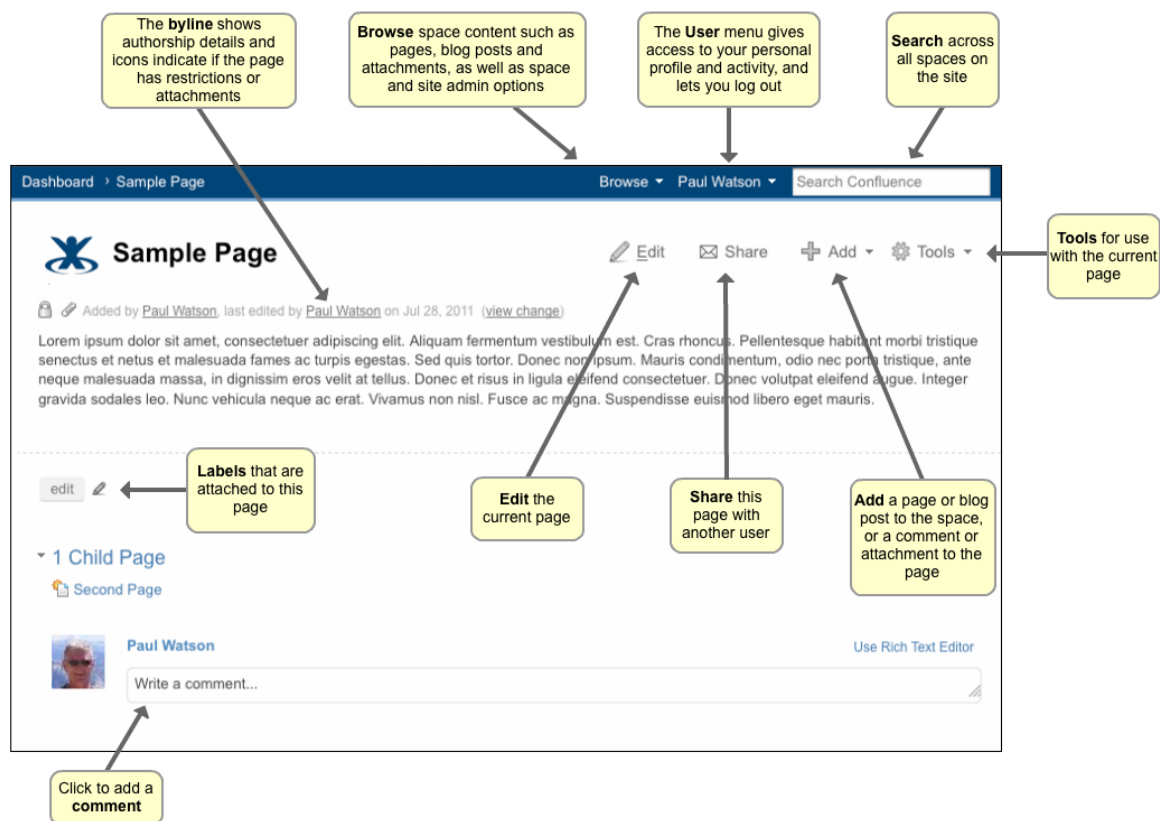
The **byline** shows authorship details and icons indicate if the page has restrictions or attachments

**Browse** space content such as pages, blog posts and attachments, as well as space and site admin options

The **User** menu gives access to your personal profile and activity, and lets you log out

**Search** across all spaces on the site

Dashboard › Sample Page

Browse ▾ Paul Watson ▾ Search Confluence

Sample Page

Edit Share Add ▾ Tools ▾

**Tools** for use with the current page

Added by Paul Watson, last edited by Paul Watson on Jul 28, 2011 (view change)

Lorem ipsum dolor sit amet, consectetuer adipiscing elit. Aliquam fermentum vestibulum est. Cras rhoncus. Pellentesque habitant morbi tristique senectus et netus et malesuada fames ac turpis egestas. Sed quis tortor. Donec non ipsum. Mauris condimentum, odio nec porta tristique, ante neque malesuada massa, in dignissim eros velit at tellus. Donec et risus in ligula eleifend consectetuer. Donec volutpat eleifend augue. Integer gravida sodales leo. Nunc vehicula neque ac erat. Vivamus non nisl. Fusce ac magna. Suspendisse euismod libero eget mauris.

edit

**Labels** that are attached to this page

**Edit** the current page

**Share** this page with another user

**Add** a page or blog post to the space, or a comment or attachment to the page

1 Child Page

Second Page

Paul Watson

Use Rich Text Editor

Write a comment...

Click to add a **comment**